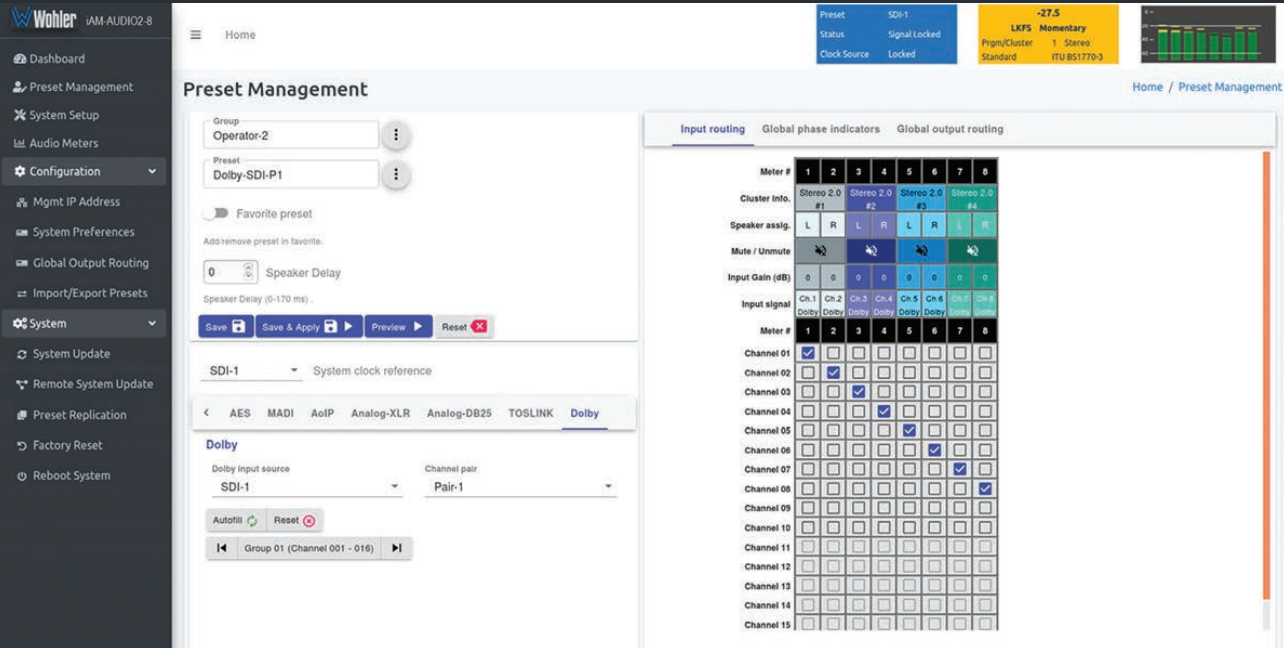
Wohler iAM-AUDIO2-8

Dashboard
Preset Management
System Setup
Audio Meters
Configuration
Mgmt IP Address
System Preferences
Global Output Routing
Import/Export Presets
System
System Update
Remote System Update
Preset Replication
Factory Reset
Reboot System

Home

| Preset | SDI-1 |
|---|---|
| Status | Signal Locked |
| Clock Source | Locked |

-27.5
LKFS Momentary
Prgm/Cluster 1 Stereo
Standard ITU BS1770-3

Preset Management

Home / Preset Management

Group
Operator-2

Preset
Dolby-SDI-P1

Favorite preset

Add/remove preset in favorite.

0 Speaker Delay

Speaker Delay (0-170 ms) .

Save  Save & Apply  Preview  Reset

SDI-1 System clock reference

AES MADI AoIP Analog-XLR Analog-DB25 TOSLINK Dolby

Dolby

Dolby input source
SDI-1

Channel pair
Pair-1

Autofill Reset

Group 01 (Channel 001 - 016)

Input routing Global phase indicators Global output routing

| Meter # | 1 | 2 | 3 | 4 | 5 | 6 | 7 | 8 |
|---|---|---|---|---|---|---|---|---|
| Cluster info. | Stereo 2.0 #1 | | Stereo 2.0 #2 | | Stereo 2.0 #3 | | Stereo 2.0 #4 | |
| Speaker assig. | L | R | L | R | L | R | L | R |
| Mute / Unmute | | | | | | | | |
| Input Gain (dB) | 0 | 0 | 0 | 0 | 0 | 0 | 0 | 0 |
| Input signal | Ch.1 Dolby | Ch.2 Dolby | Ch.3 Dolby | Ch.4 Dolby | Ch.5 Dolby | Ch.6 Dolby | Ch.7 Dolby | Ch.8 Dolby |
| Meter # | 1 | 2 | 3 | 4 | 5 | 6 | 7 | 8 |
| Channel 01 | ☑ | | | | | | | |
| Channel 02 | | ☑ | | | | | | |
| Channel 03 | | | ☑ | | | | | |
| Channel 04 | | | | ☑ | | | | |
| Channel 05 | | | | | ☑ | | | |
| Channel 06 | | | | | | ☑ | | |
| Channel 07 | | | | | | | ☑ | |
| Channel 08 | | | | | | | | ☑ |
| Channel 09 | | | | | | | | |
| Channel 10 | | | | | | | | |
| Channel 11 | | | | | | | | |
| Channel 12 | | | | | | | | |
| Channel 13 | | | | | | | | |
| Channel 14 | | | | | | | | |
| Channel 15 | | | | | | | | |